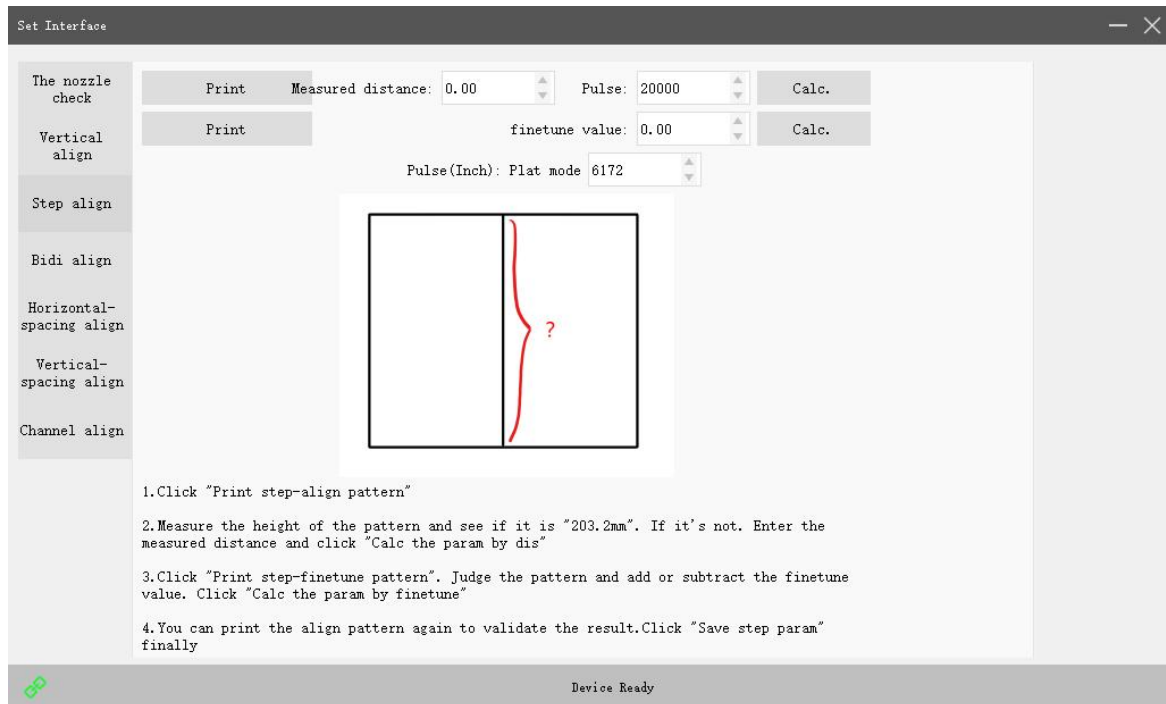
Set Interface

The nozzle check

Vertical align

Step align

Bidi align

Horizontal-spacing align

Vertical-spacing align

Channel align

Print Measured distance: 0.00 Pulse: 20000 Calc.

Print finetune value: 0.00 Calc.

Pulse(Inch): Plat mode 6172

?

1.Click "Print step-align pattern"

2.Measure the height of the pattern and see if it is "203.2mm". If it's not. Enter the measured distance and click "Calc the param by dis"

3.Click "Print step-finetune pattern". Judge the pattern and add or subtract the finetune value. Click "Calc the param by finetune"

4.You can print the align pattern again to validate the result.Click "Save step param" finally

Device Ready